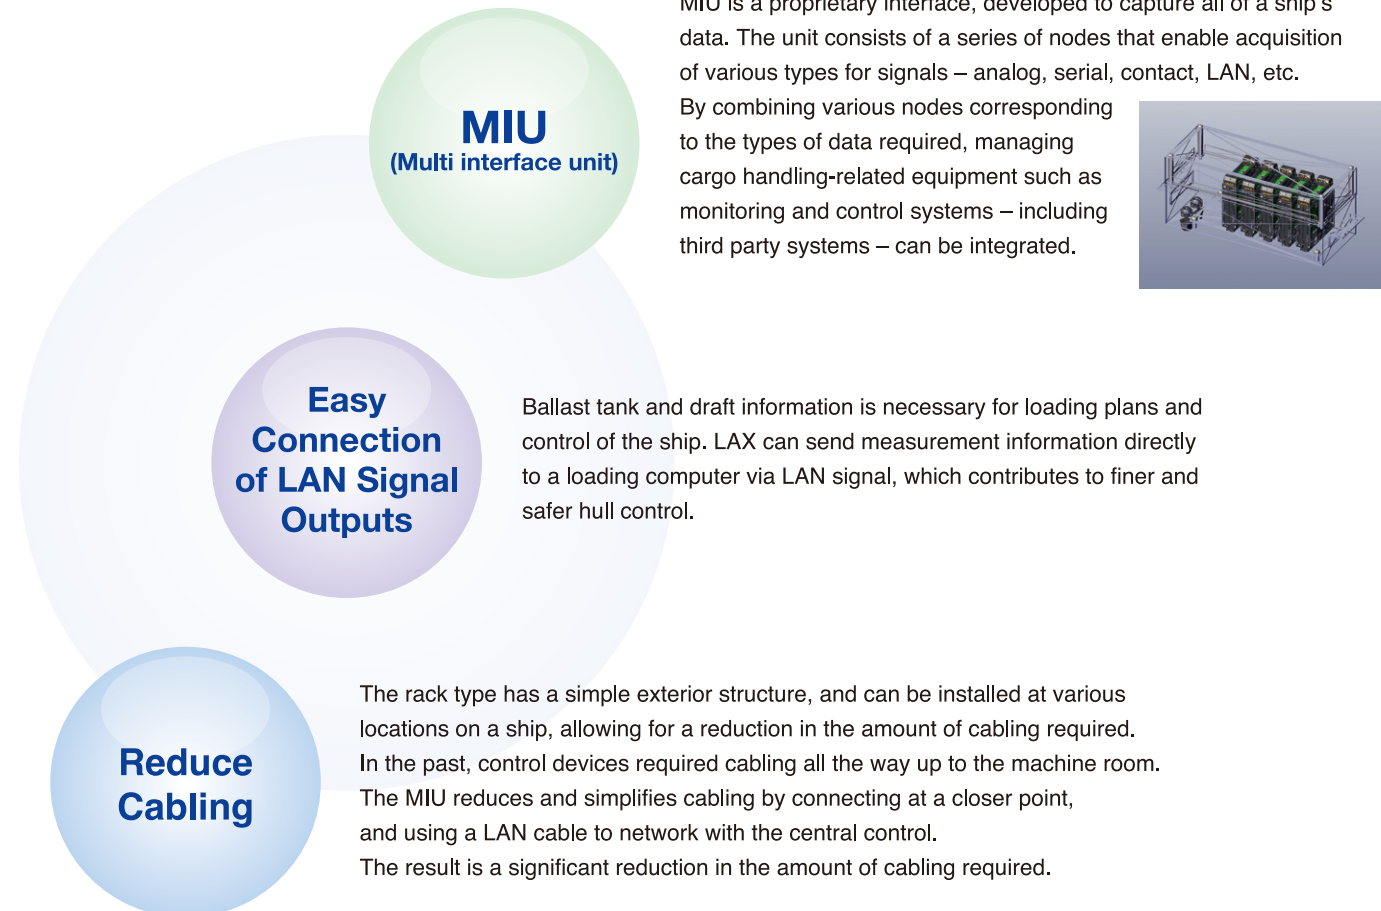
MIU
(Multi interface unit)

MIU is a proprietary interface, developed to capture all of a ship's data. The unit consists of a series of nodes that enable acquisition of various types for signals – analog, serial, contact, LAN, etc. By combining various nodes corresponding to the types of data required, managing cargo handling-related equipment such as monitoring and control systems – including third party systems – can be integrated.

Easy Connection of LAN Signal Outputs

Ballast tank and draft information is necessary for loading plans and control of the ship. LAX can send measurement information directly to a loading computer via LAN signal, which contributes to finer and safer hull control.

Reduce Cabling

The rack type has a simple exterior structure, and can be installed at various locations on a ship, allowing for a reduction in the amount of cabling required.
In the past, control devices required cabling all the way up to the machine room.
The MIU reduces and simplifies cabling by connecting at a closer point, and using a LAN cable to network with the central control.
The result is a significant reduction in the amount of cabling required.